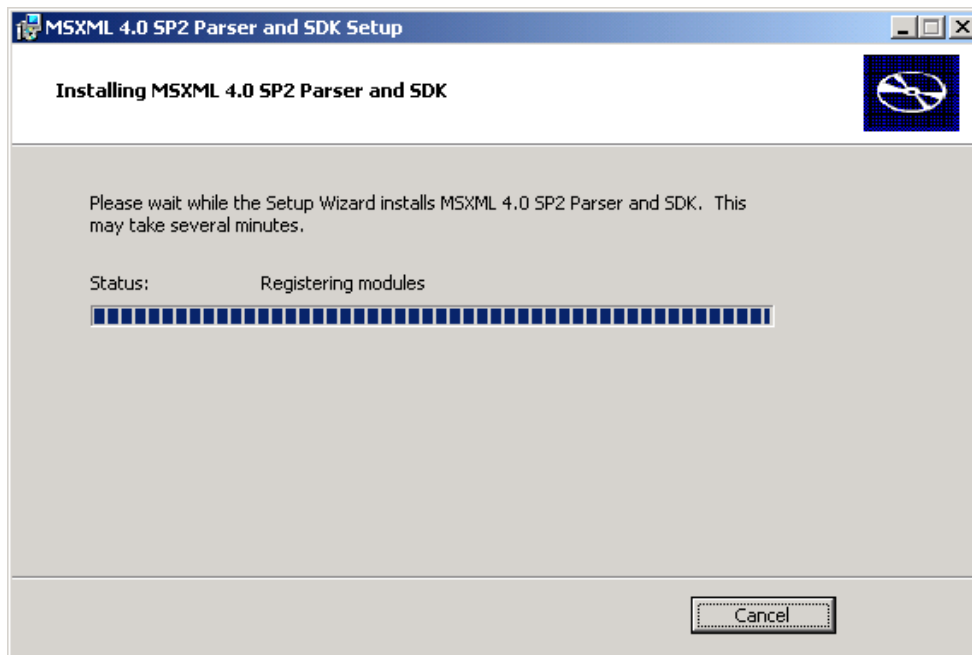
MSXML 4.0 SP2 Parser and SDK Setup

Installing MSXML 4.0 SP2 Parser and SDK

Please wait while the Setup Wizard installs MSXML 4.0 SP2 Parser and SDK. This may take several minutes.

Status: Registering modules

Cancel